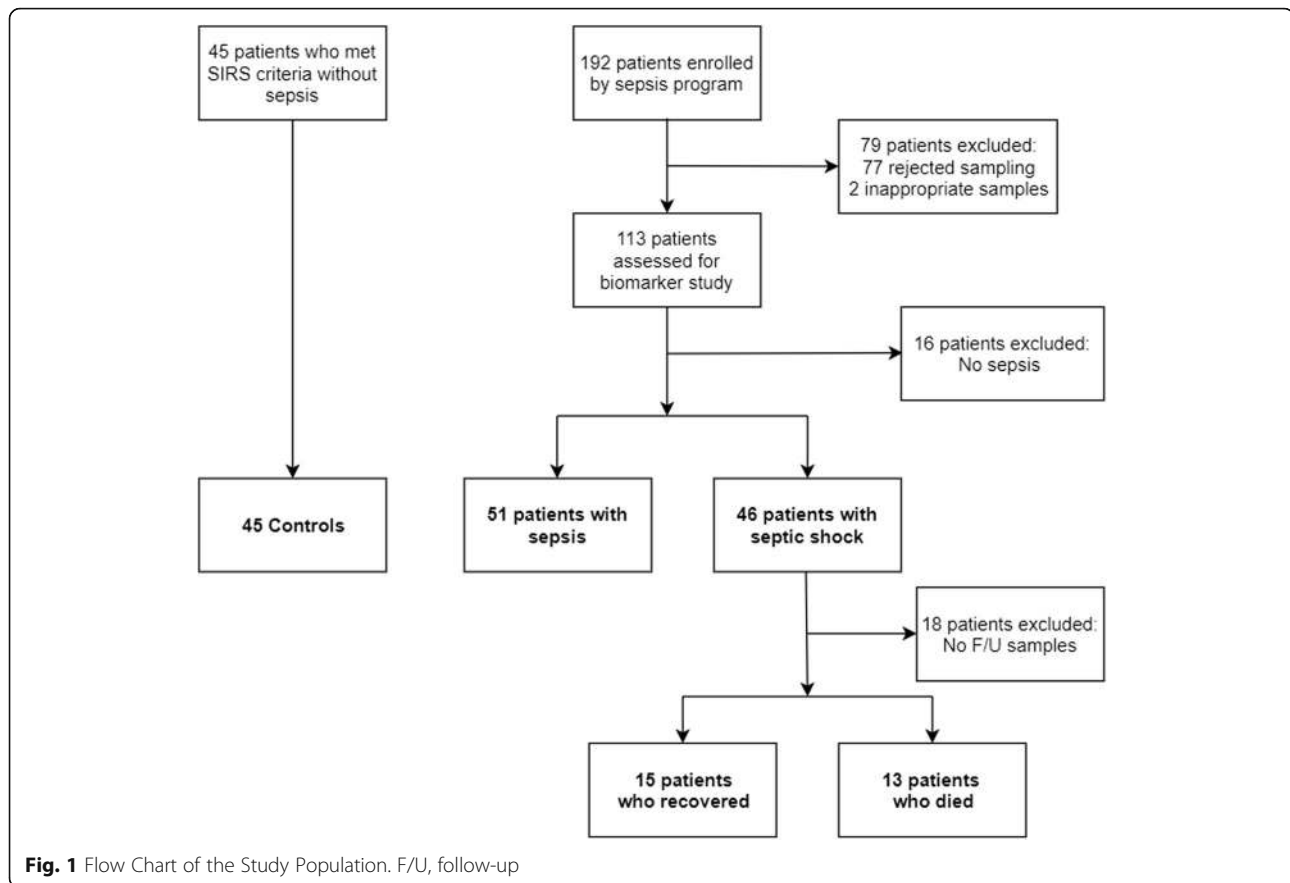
45 patients who met SIRS criteria without sepsis

192 patients enrolled by sepsis program

79 patients excluded:
77 rejected sampling
2 inappropriate samples

113 patients assessed for biomarker study

16 patients excluded:
No sepsis

45 Controls

51 patients with sepsis

46 patients with septic shock

18 patients excluded:
No F/U samples

15 patients who recovered

13 patients who died

Fig. 1 Flow Chart of the Study Population. F/U, follow-up